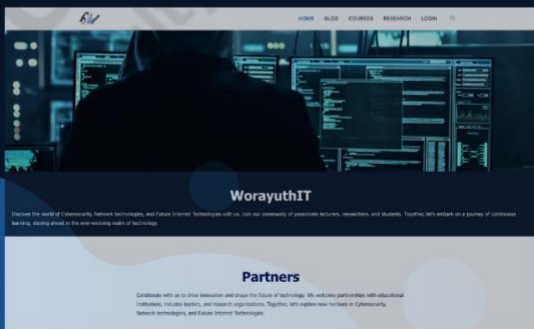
HOME BLOG COURSES RESEARCH LOGIN

WorayuthIT

Discover the world of Cybersecurity, Network technologies, and Future Internet Technologies with us. Join our community of passionate lecturers, researchers, and students. Together, let's embark on a journey of continuous learning, staying ahead in the ever-evolving realm of technology.

Partners

Collaborate with us to drive innovation and shape the future of technology. We welcome partnerships with educational institutions, industry leaders, and research organizations. Together, let's explore new horizons in Cybersecurity, Network technologies, and Future Internet Technologies.